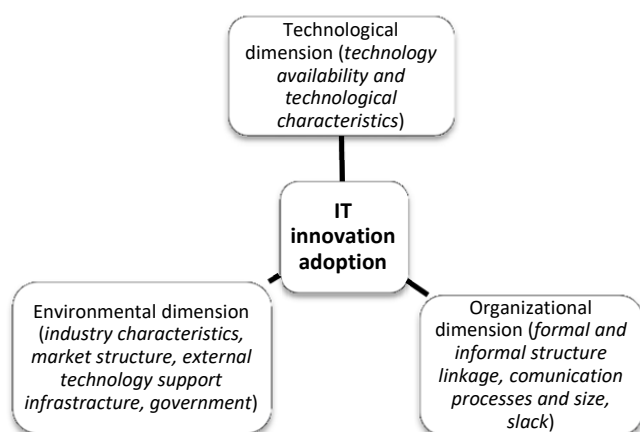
Technological dimension (technology availability and technological characteristics)

IT innovation adoption

Environmental dimension (industry characteristics, market structure, external technology support infrastructure, government)

Organizational dimension (formal and informal structure linkage, comunication processes and size, slack)